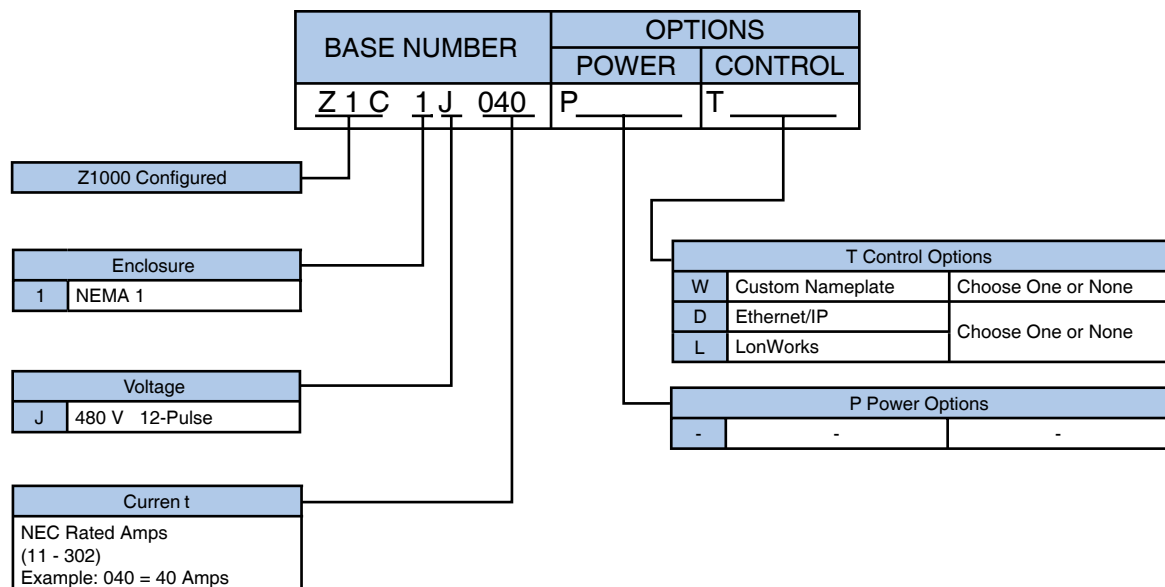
| BASE NUMBER | OPTIONS | |
|---|---|---|
| | POWER | CONTROL |
| Z 1 C 1 J 040 | P______ | T______ |

Z1000 Configured

| Enclosure | |
|---|---|
| 1 | NEMA 1 |

| Voltage | |
|---|---|
| J | 480 V 12-Pulse |

Curren t
NEC Rated Amps
(11 - 302)
Example: 040 = 40 Amps

| T Control Options | | |
|---|---|---|
| W | Custom Nameplate | Choose One or None |
| D | Ethernet/IP | Choose One or None |
| L | LonWorks | |

| P Power Options | | |
|---|---|---|
| - | - | - |